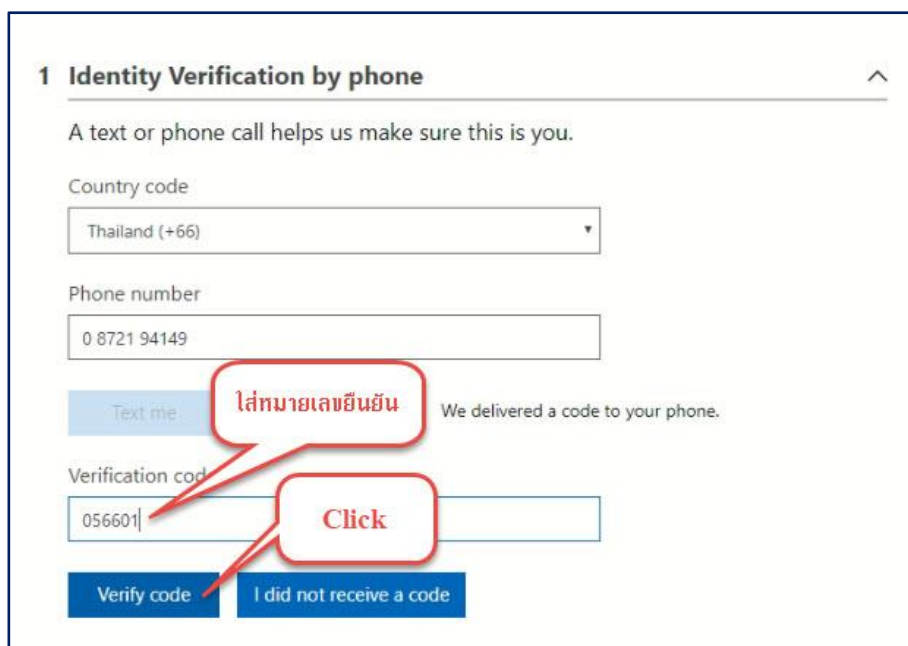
1 Identity Verification by phone

A text or phone call helps us make sure this is you.

Country code

Thailand (+66)

Phone number

0 8721 94149

Text me

ใส่หมายเลขยืนยัน

We delivered a code to your phone.

Verification cod

056601

Click

Verify code

I did not receive a code